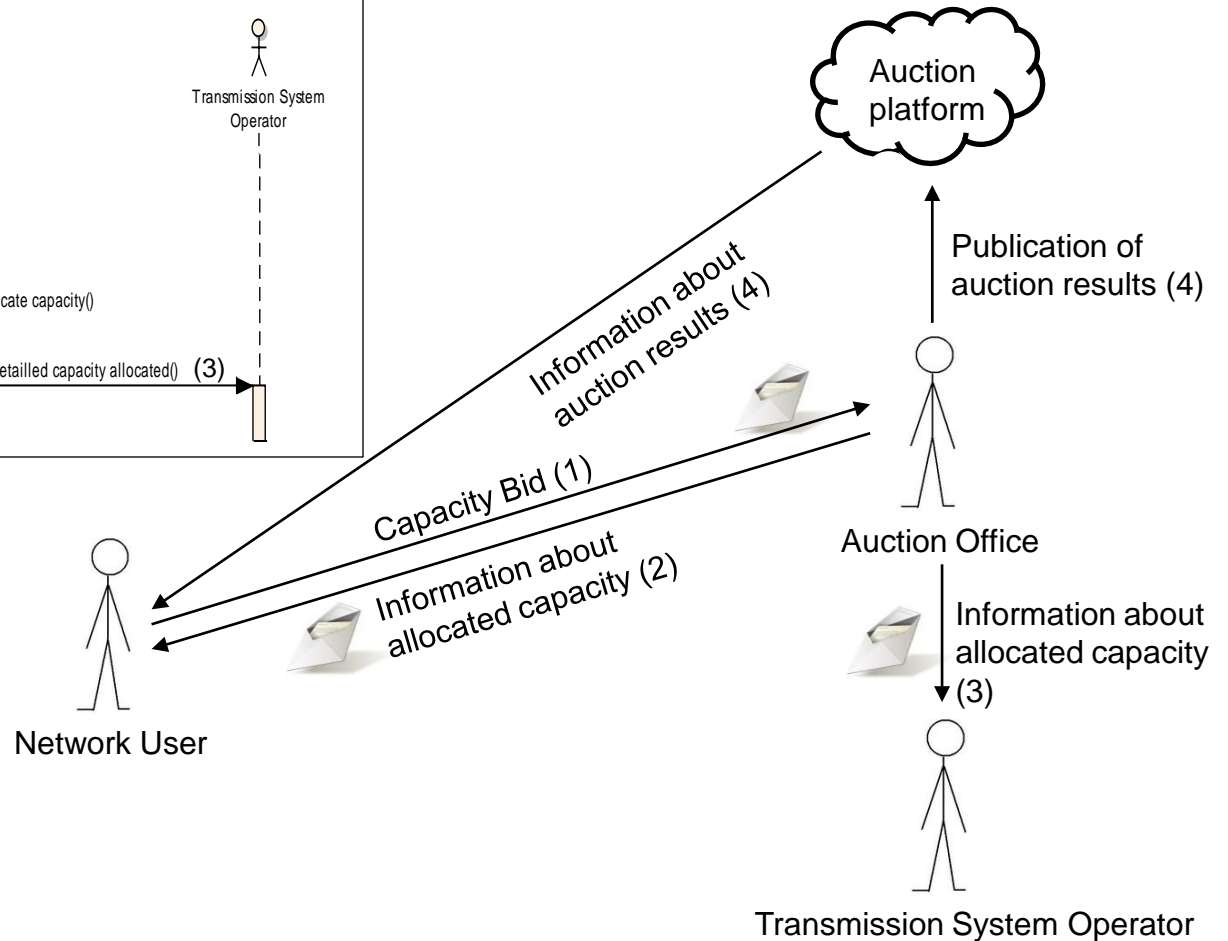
Transmission System Operator

cate capacity()

etailled capacity allocated() (3)

Auction platform

Publication of auction results (4)

Information about auction results (4)

Capacity Bid (1)

Information about allocated capacity (2)

Auction Office

Information about allocated capacity (3)

Network User

Transmission System Operator